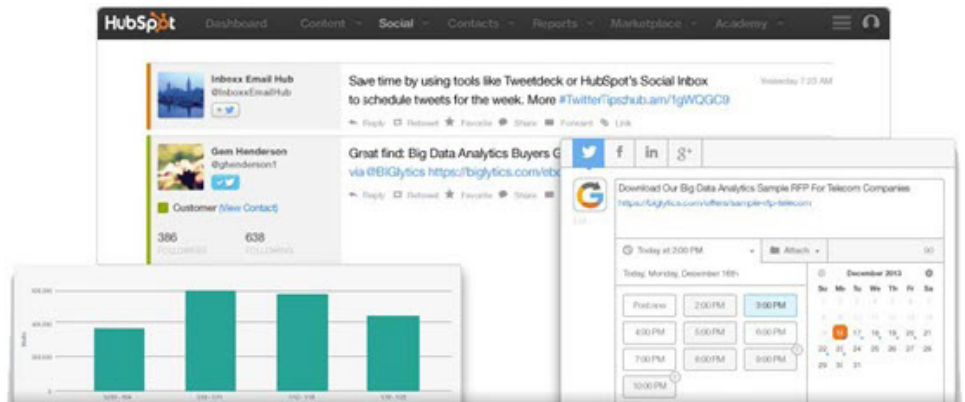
HubSpot Dashboard Content Social Contacts Reports Marketplace Academy

Inboxx Email Hub
@InboxxEmailHub

Save time by using tools like Tweetdeck or HubSpot's Social Inbox to schedule tweets for the week. More #TwitterTipsHub.am/1gWQGC9

Yesterday 7:23 AM

Reply Retweet Favorite Share Forward Link

Gem Henderson
@ghenderson1

Great find: Big Data Analytics Buyers G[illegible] via @BIGlytics https://biglytics.com/eb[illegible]

Reply Retweet Favorite Share

Customer (View Contact)

386 FOLLOWERS
638 FOLLOWING

f in g+

Download Our Big Data Analytics Sample RFP For Telecom Companies
https://biglytics.com/offers/sample-rfp-telecom

Today at 2:00 PM
Attach
90

Today, Monday, December 16th

Post now 2:00 PM 3:00 PM
4:00 PM 5:00 PM 6:00 PM
7:00 PM 8:00 PM 9:00 PM
10:00 PM

December 2013
Su Mo Tu We Th Fr Sa
16 17 18 19 20 21
22 23 24 25 26 27 28
29 30 31